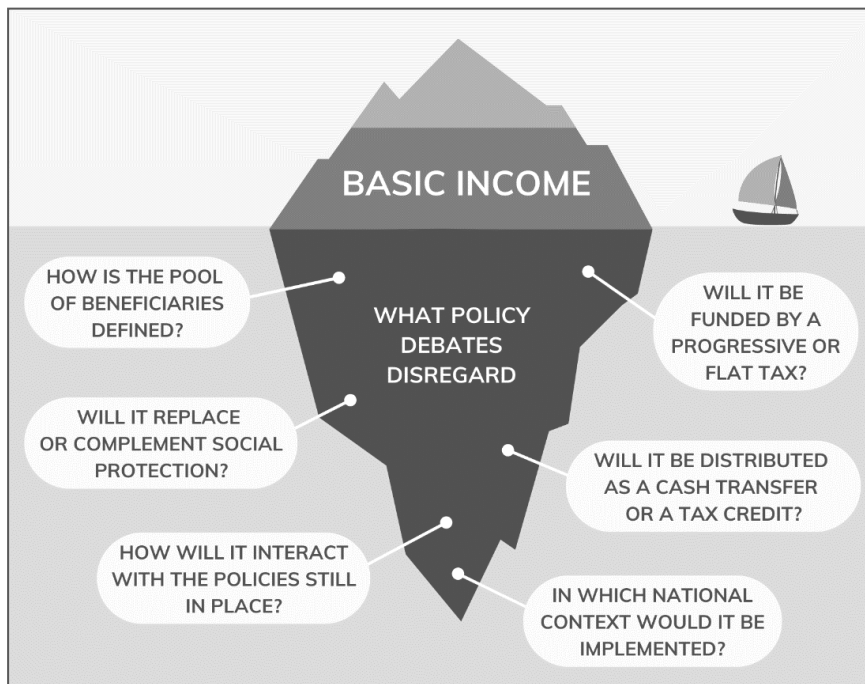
BASIC INCOME

WHAT POLICY DEBATES DISREGARD

HOW IS THE POOL OF BENEFICIARIES DEFINED?

WILL IT BE FUNDED BY A PROGRESSIVE OR FLAT TAX?

WILL IT REPLACE OR COMPLEMENT SOCIAL PROTECTION?

WILL IT BE DISTRIBUTED AS A CASH TRANSFER OR A TAX CREDIT?

HOW WILL IT INTERACT WITH THE POLICIES STILL IN PLACE?

IN WHICH NATIONAL CONTEXT WOULD IT BE IMPLEMENTED?